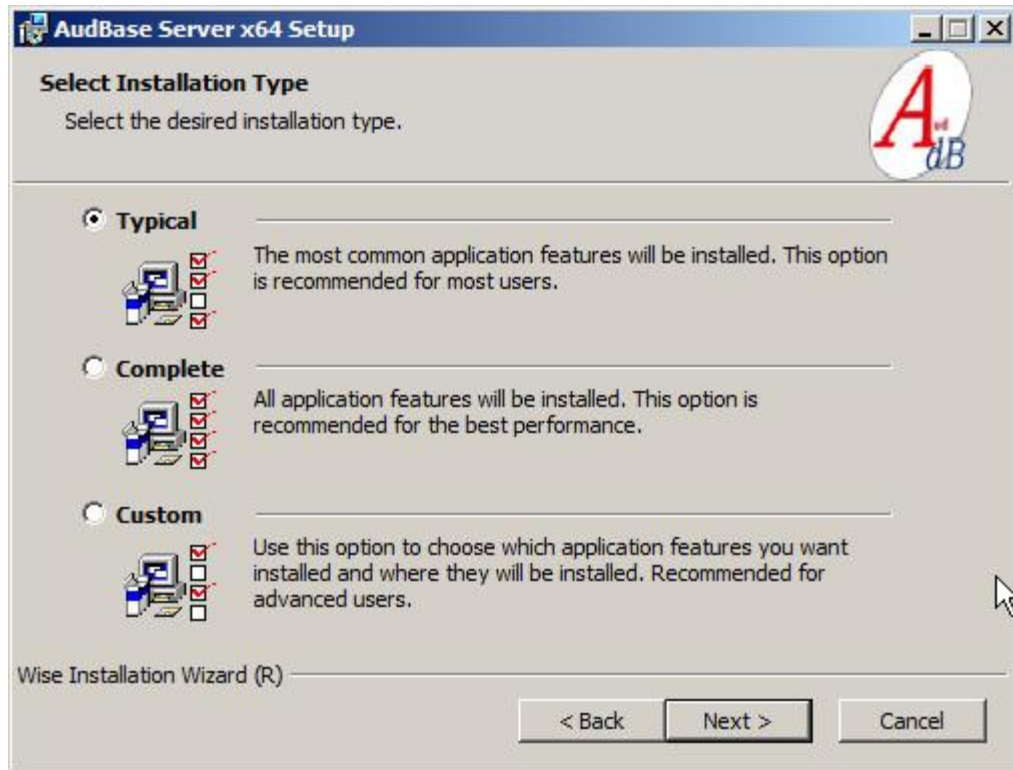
AudBase Server x64 Setup

Select Installation Type

Select the desired installation type.

A
ud
dB

Typical

The most common application features will be installed. This option is recommended for most users.

Complete

All application features will be installed. This option is recommended for the best performance.

Custom

Use this option to choose which application features you want installed and where they will be installed. Recommended for advanced users.

Wise Installation Wizard (R)

< Back
Next >
Cancel